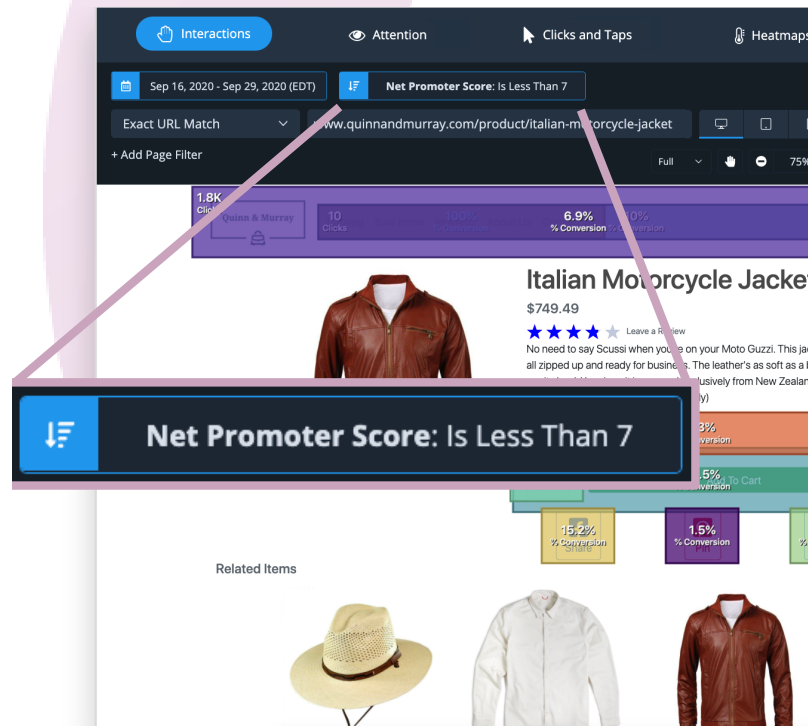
Interactions
Attention
Clicks and Taps
Heatmaps

Sep 16, 2020 - Sep 29, 2020 (EDT)
Net Promoter Score: Is Less Than 7

Exact URL Match
www.quinnandmurray.com/product/italian-motorcycle-jacket

+ Add Page Filter
Full
75%

1.8K
Clicks
Quinn & Murray
10
Clicks
10.0%
% Conversion
6.9%
% Conversion
0.0%
% Conversion

Italian Motorcycle Jacket
$749.49
Leave a Review
No need to say Scussi when you're on your Moto Guzzi. This ja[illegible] all zipped up and ready for business. The leather's as soft as a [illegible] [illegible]usively from New Zeala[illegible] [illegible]y)

Net Promoter Score: Is Less Than 7

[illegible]3%
% Conversion
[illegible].5%
% Conversion
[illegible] To Cart
15.2%
% Conversion
Share
1.5%
% Conversion
Pin

Related Items